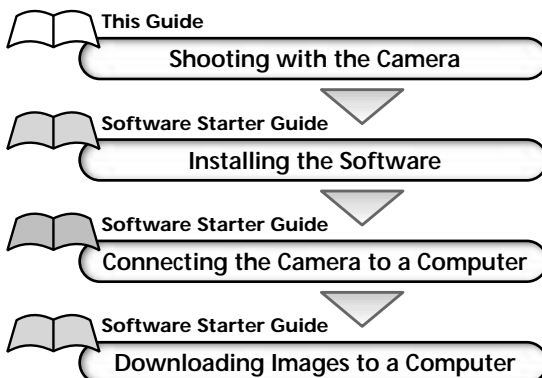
This Guide

Shooting with the Camera

Software Starter Guide

Installing the Software

Software Starter Guide

Connecting the Camera to a Computer

Software Starter Guide

Downloading Images to a Computer